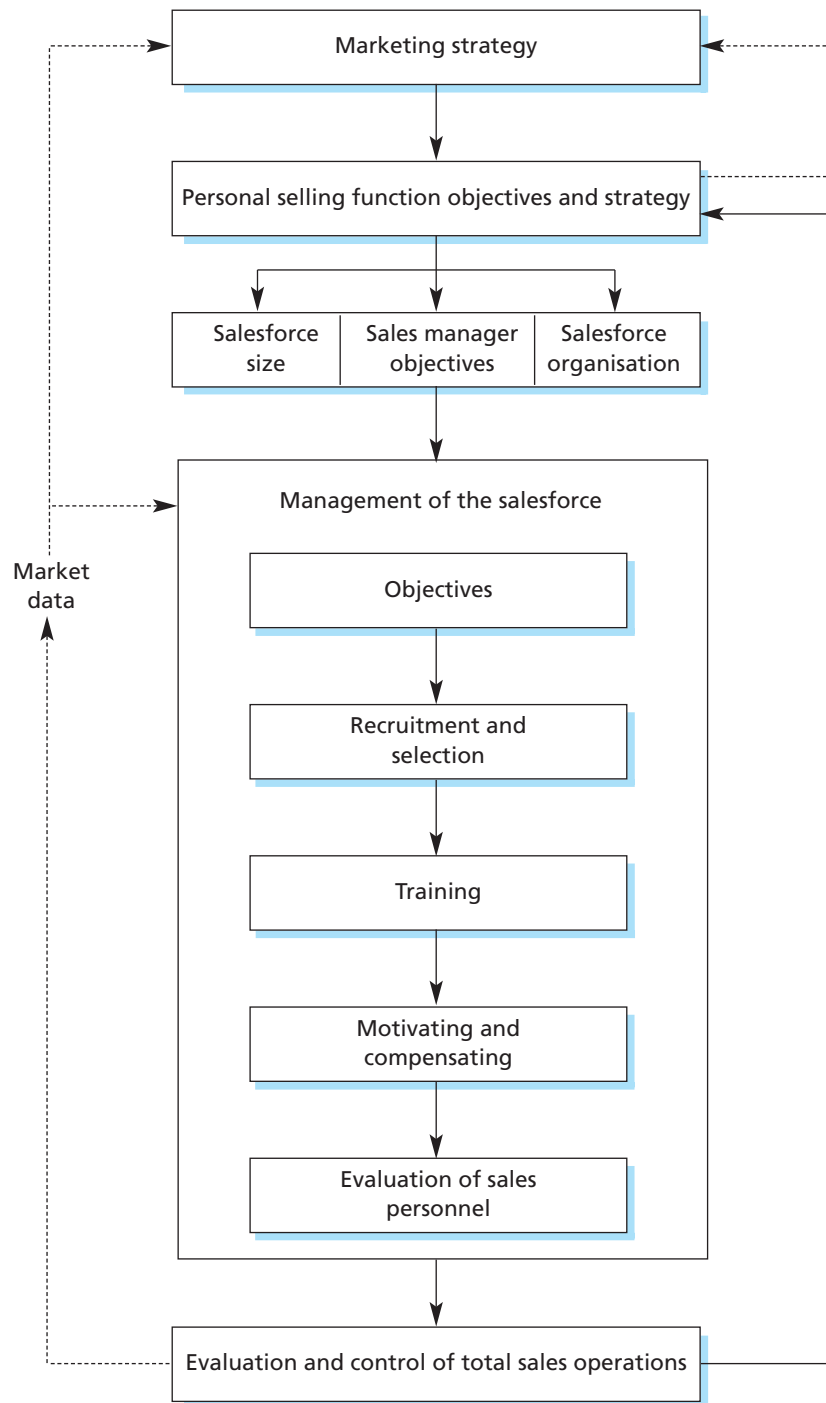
Marketing strategy

Personal selling function objectives and strategy

Salesforce size

Sales manager objectives

Salesforce organisation

Management of the salesforce

Market data

Objectives

Recruitment and selection

Training

Motivating and compensating

Evaluation of sales personnel

Evaluation and control of total sales operations